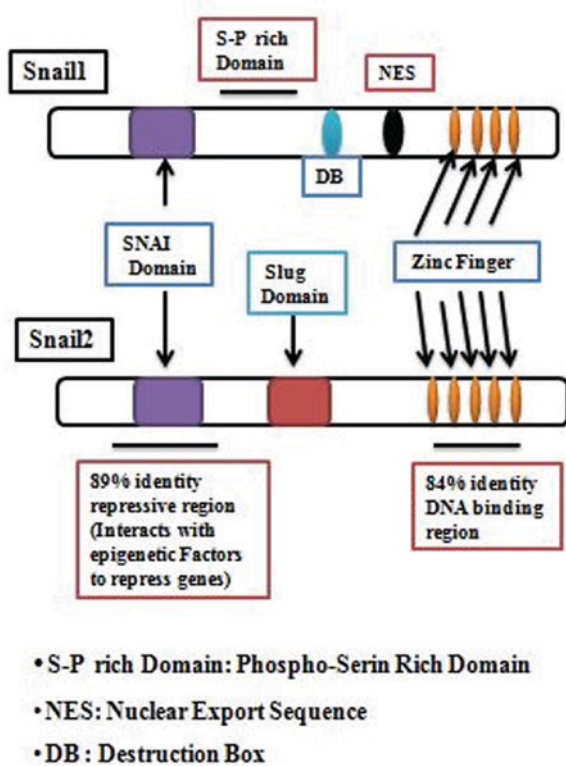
S-P rich Domain

Snail1

NES

DB

SNAI Domain

Slug Domain

Zinc Finger

Snail2

89% identity repressive region (Interacts with epigenetic Factors to repress genes)

84% identity DNA binding region

• S-P rich Domain: Phospho-Serin Rich Domain

• NES: Nuclear Export Sequence

• DB : Destruction Box